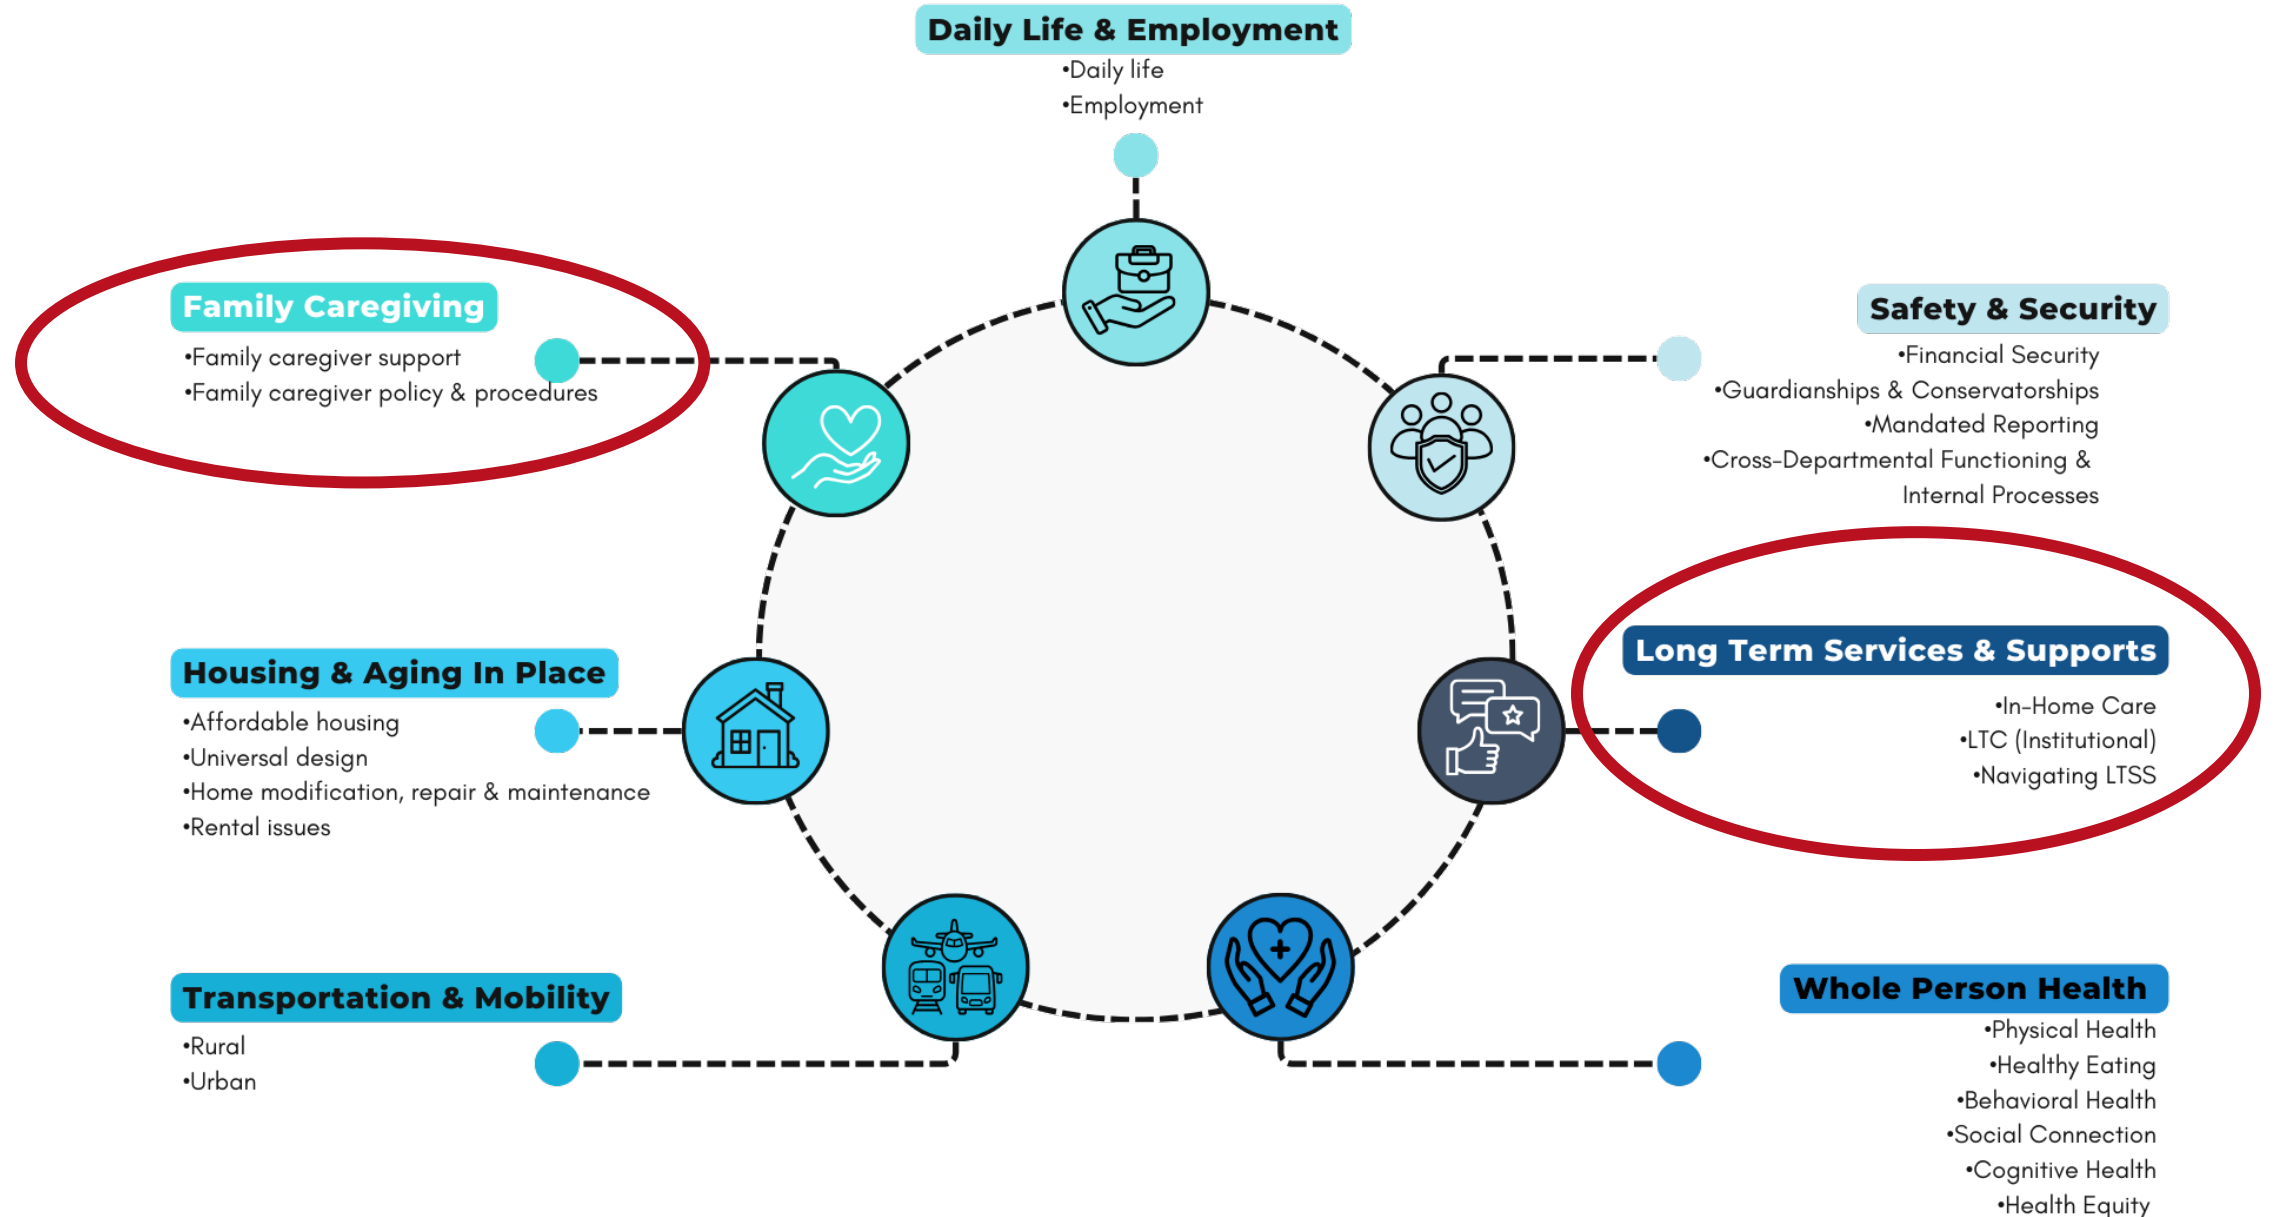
Daily Life & Employment
•Daily life
•Employment

Family Caregiving
•Family caregiver support
•Family caregiver policy & procedures

Safety & Security
•Financial Security
•Guardianships & Conservatorships
•Mandated Reporting
•Cross-Departmental Functioning & Internal Processes

Housing & Aging In Place
•Affordable housing
•Universal design
•Home modification, repair & maintenance
•Rental issues

Long Term Services & Supports
•In-Home Care
•LTC (Institutional)
•Navigating LTSS

Transportation & Mobility
•Rural
•Urban

Whole Person Health
•Physical Health
•Healthy Eating
•Behavioral Health
•Social Connection
•Cognitive Health
•Health Equity